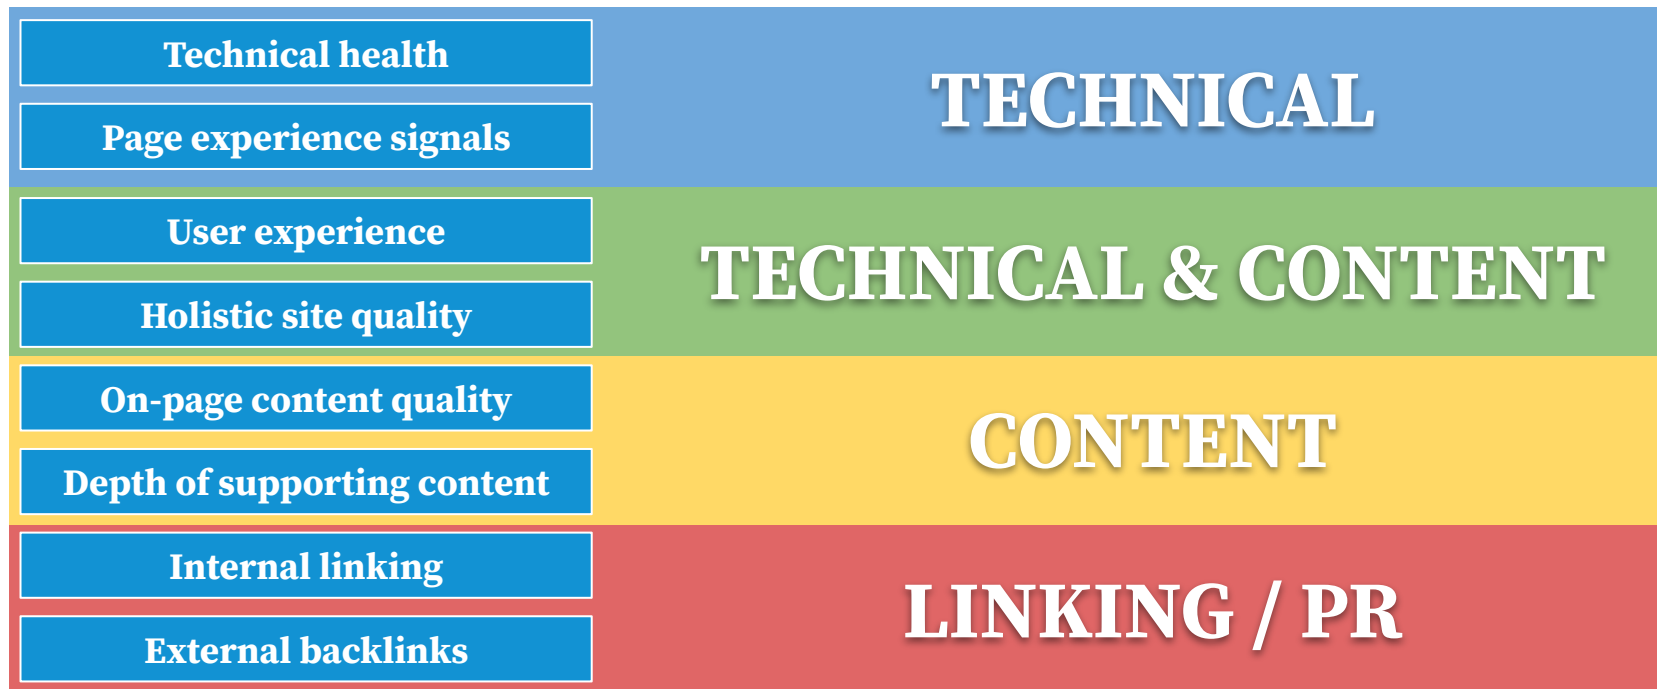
Technical health
Page experience signals
TECHNICAL

User experience
Holistic site quality
TECHNICAL & CONTENT

On-page content quality
Depth of supporting content
CONTENT

Internal linking
External backlinks
LINKING / PR